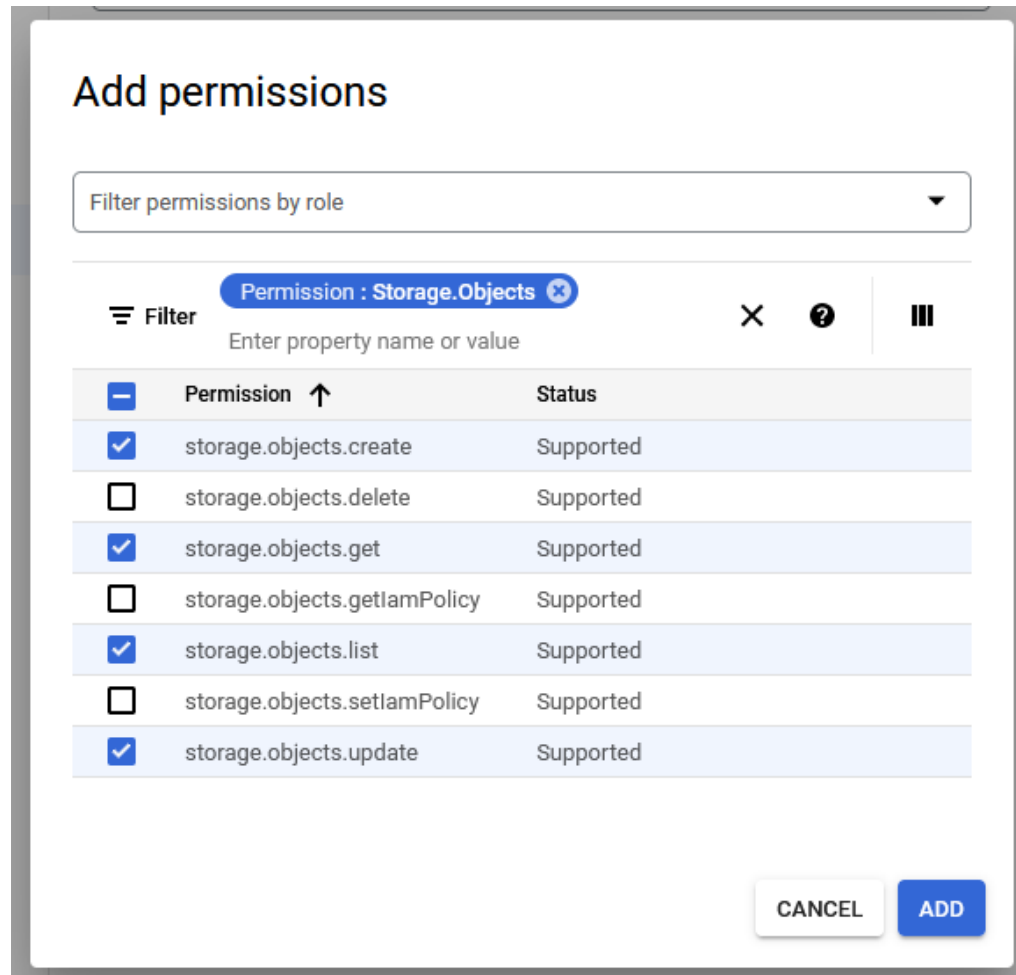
Add permissions

Filter permissions by role

Filter Permission : Storage.Objects

Enter property name or value

| Permission ↑ | Status |
|---|---|
| storage.objects.create | Supported |
| storage.objects.delete | Supported |
| storage.objects.get | Supported |
| storage.objects.getIamPolicy | Supported |
| storage.objects.list | Supported |
| storage.objects.setIamPolicy | Supported |
| storage.objects.update | Supported |

CANCEL ADD